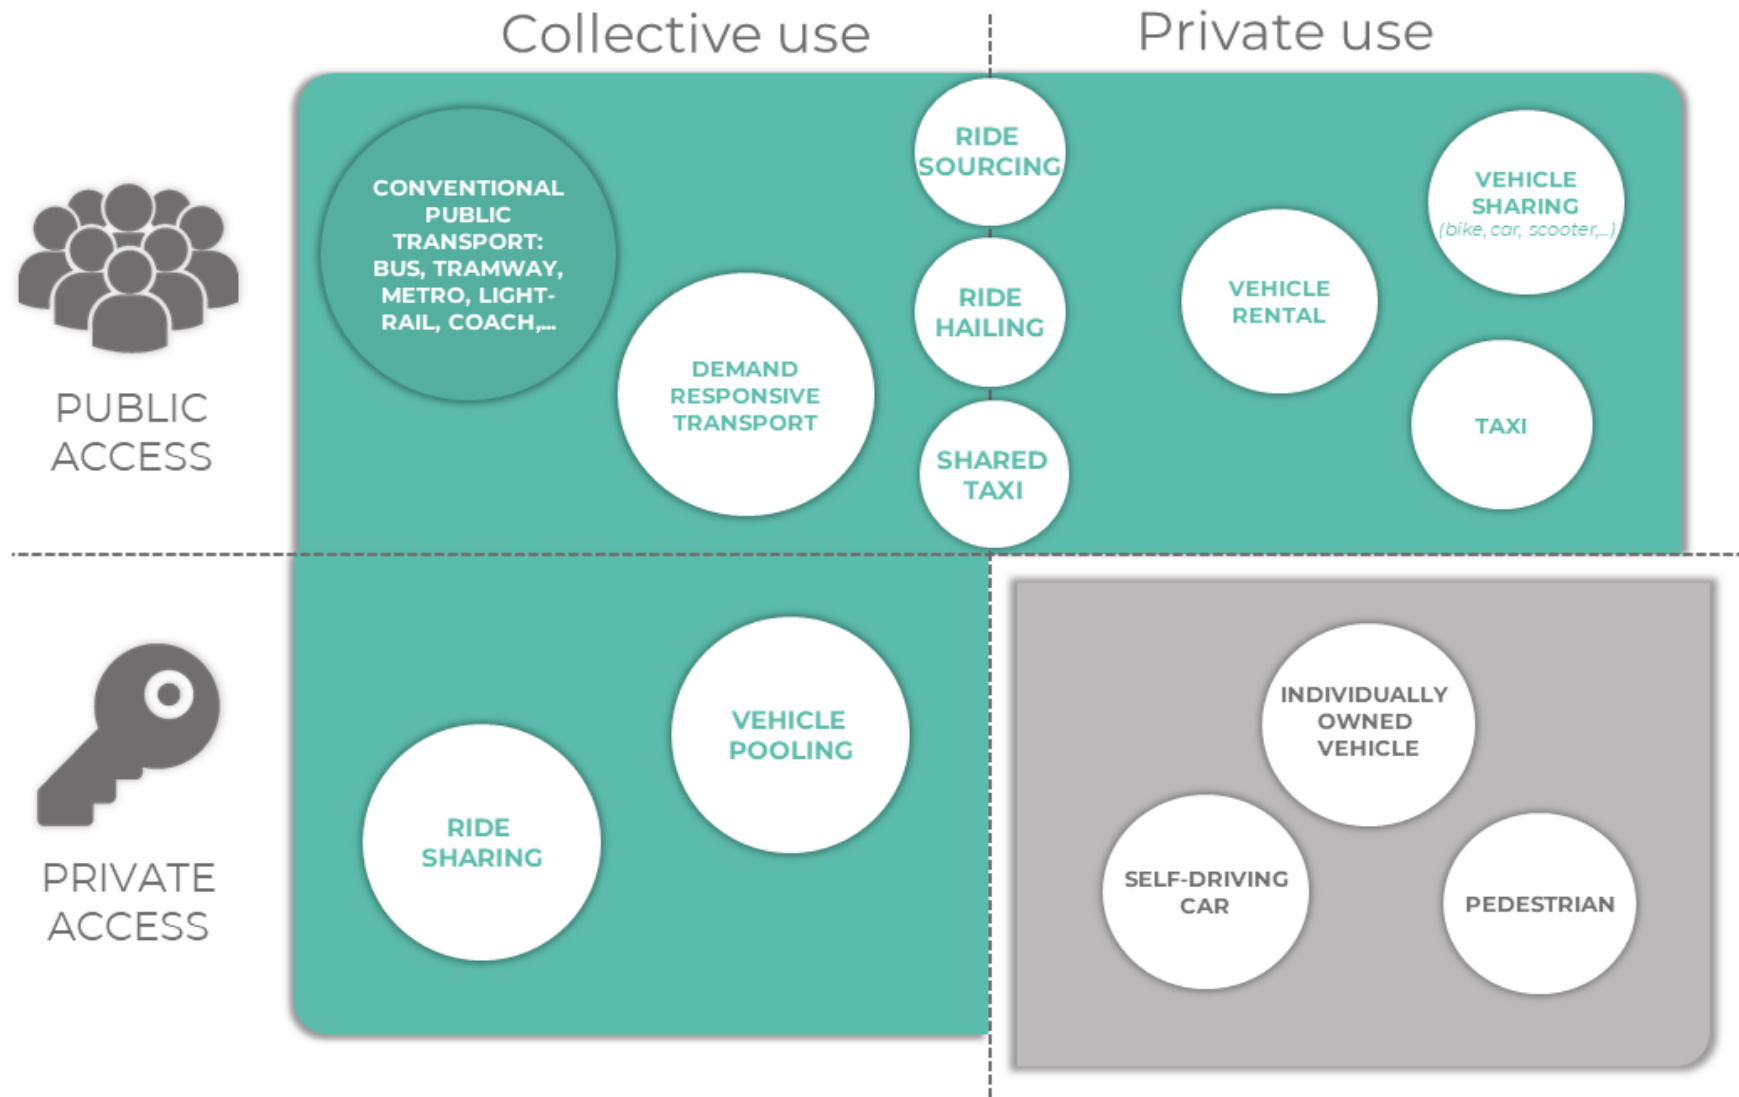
Collective use

Private use

PUBLIC ACCESS

CONVENTIONAL PUBLIC TRANSPORT: BUS, TRAMWAY, METRO, LIGHT-RAIL, COACH,...

DEMAND RESPONSIVE TRANSPORT

RIDE SOURCING

RIDE HAILING

SHARED TAXI

VEHICLE RENTAL

VEHICLE SHARING (bike, car, scooter,...)

TAXI

PRIVATE ACCESS

RIDE SHARING

VEHICLE POOLING

INDIVIDUALLY OWNED VEHICLE

SELF-DRIVING CAR

PEDESTRIAN